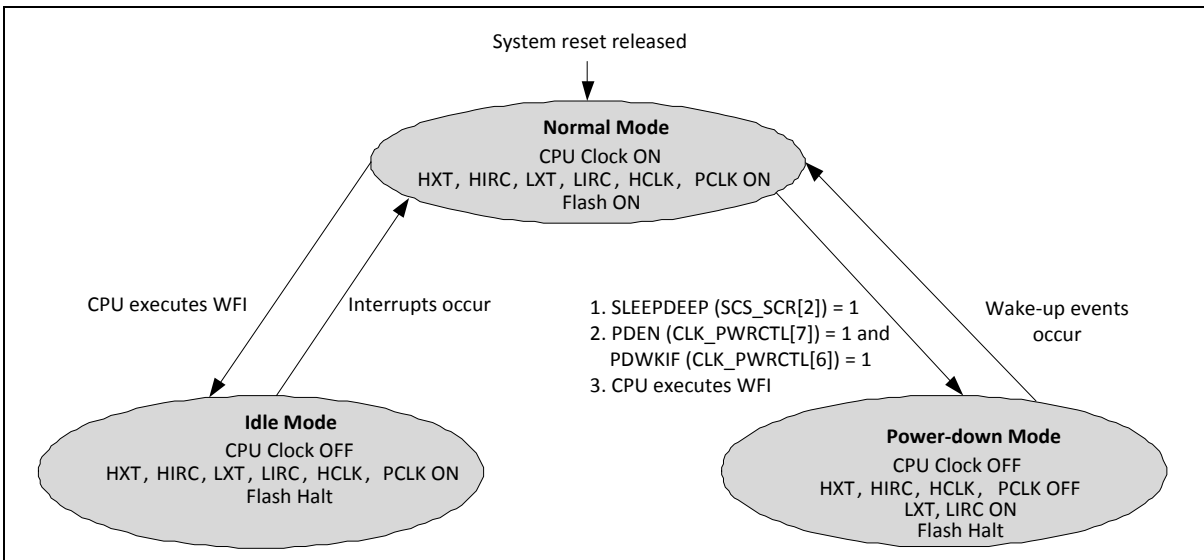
System reset released

**Normal Mode**
CPU Clock ON
HXT, HIRC, LXT, LIRC, HCLK, PCLK ON
Flash ON

CPU executes WFI

Interrupts occur

1. SLEEPDEEP (SCS_SCR[2]) = 1
2. PDEN (CLK_PWRCTL[7]) = 1 and PDWKIF (CLK_PWRCTL[6]) = 1
3. CPU executes WFI

Wake-up events occur

**Idle Mode**
CPU Clock OFF
HXT, HIRC, LXT, LIRC, HCLK, PCLK ON
Flash Halt

**Power-down Mode**
CPU Clock OFF
HXT, HIRC, HCLK, PCLK OFF
LXT, LIRC ON
Flash Halt